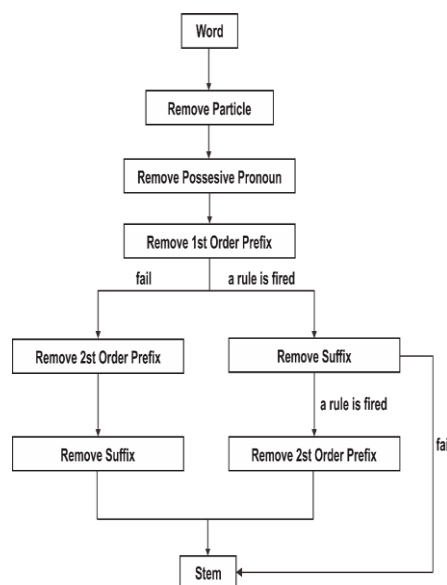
Word

Remove Particle

Remove Possesive Pronoun

Remove 1st Order Prefix

fail

a rule is fired

Remove 2st Order Prefix

Remove Suffix

a rule is fired

fai

Remove Suffix

Remove 2st Order Prefix

Stem